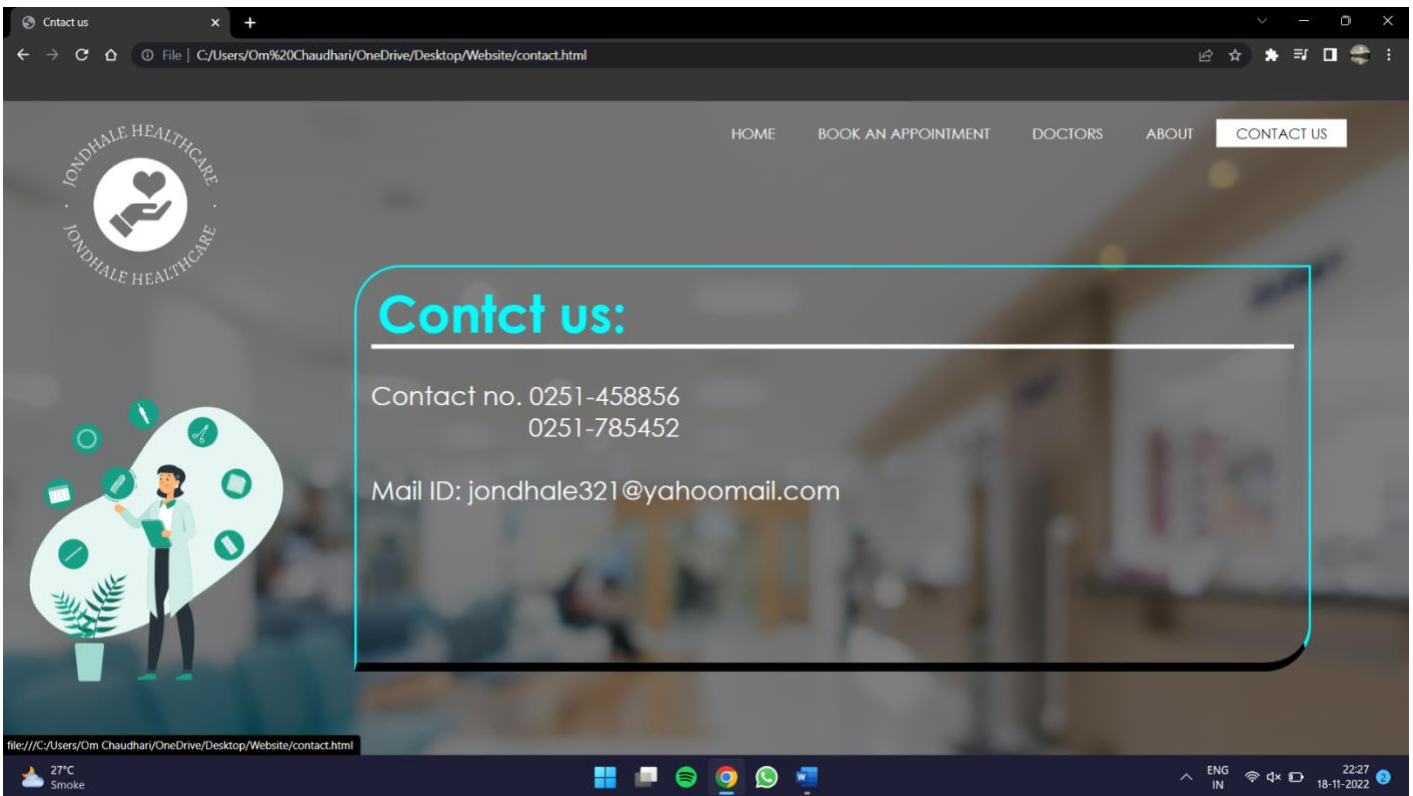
Cntact us

File | C:/Users/Om%20Chaudhari/OneDrive/Desktop/Website/contact.html

JONDHALE HEALTHCARE

JONDHALE HEALTHCARE

HOME BOOK AN APPOINTMENT DOCTORS ABOUT CONTACT US

Contct us:

Contact no. 0251-458856
0251-785452

Mail ID: jondhale321@yahoomail.com

file:///C:/Users/Om Chaudhari/OneDrive/Desktop/Website/contact.html

27°C
Smoke

ENG
IN

22:27
18-11-2022

2